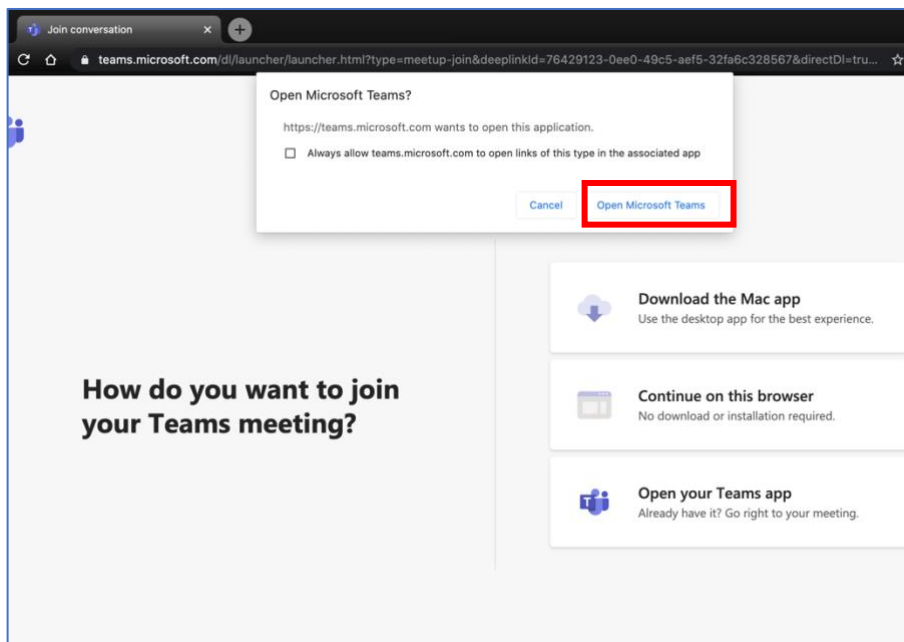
Join conversation

teams.microsoft.com/dl/launcher/launcher.html?type=meetup-join&deeplinkId=76429123-0ee0-49c5-aef5-32fa6c328567&directDl=tru...

Open Microsoft Teams?

https://teams.microsoft.com wants to open this application.

Always allow teams.microsoft.com to open links of this type in the associated app

Cancel

Open Microsoft Teams

How do you want to join your Teams meeting?

Download the Mac app
Use the desktop app for the best experience.

Continue on this browser
No download or installation required.

Open your Teams app
Already have it? Go right to your meeting.